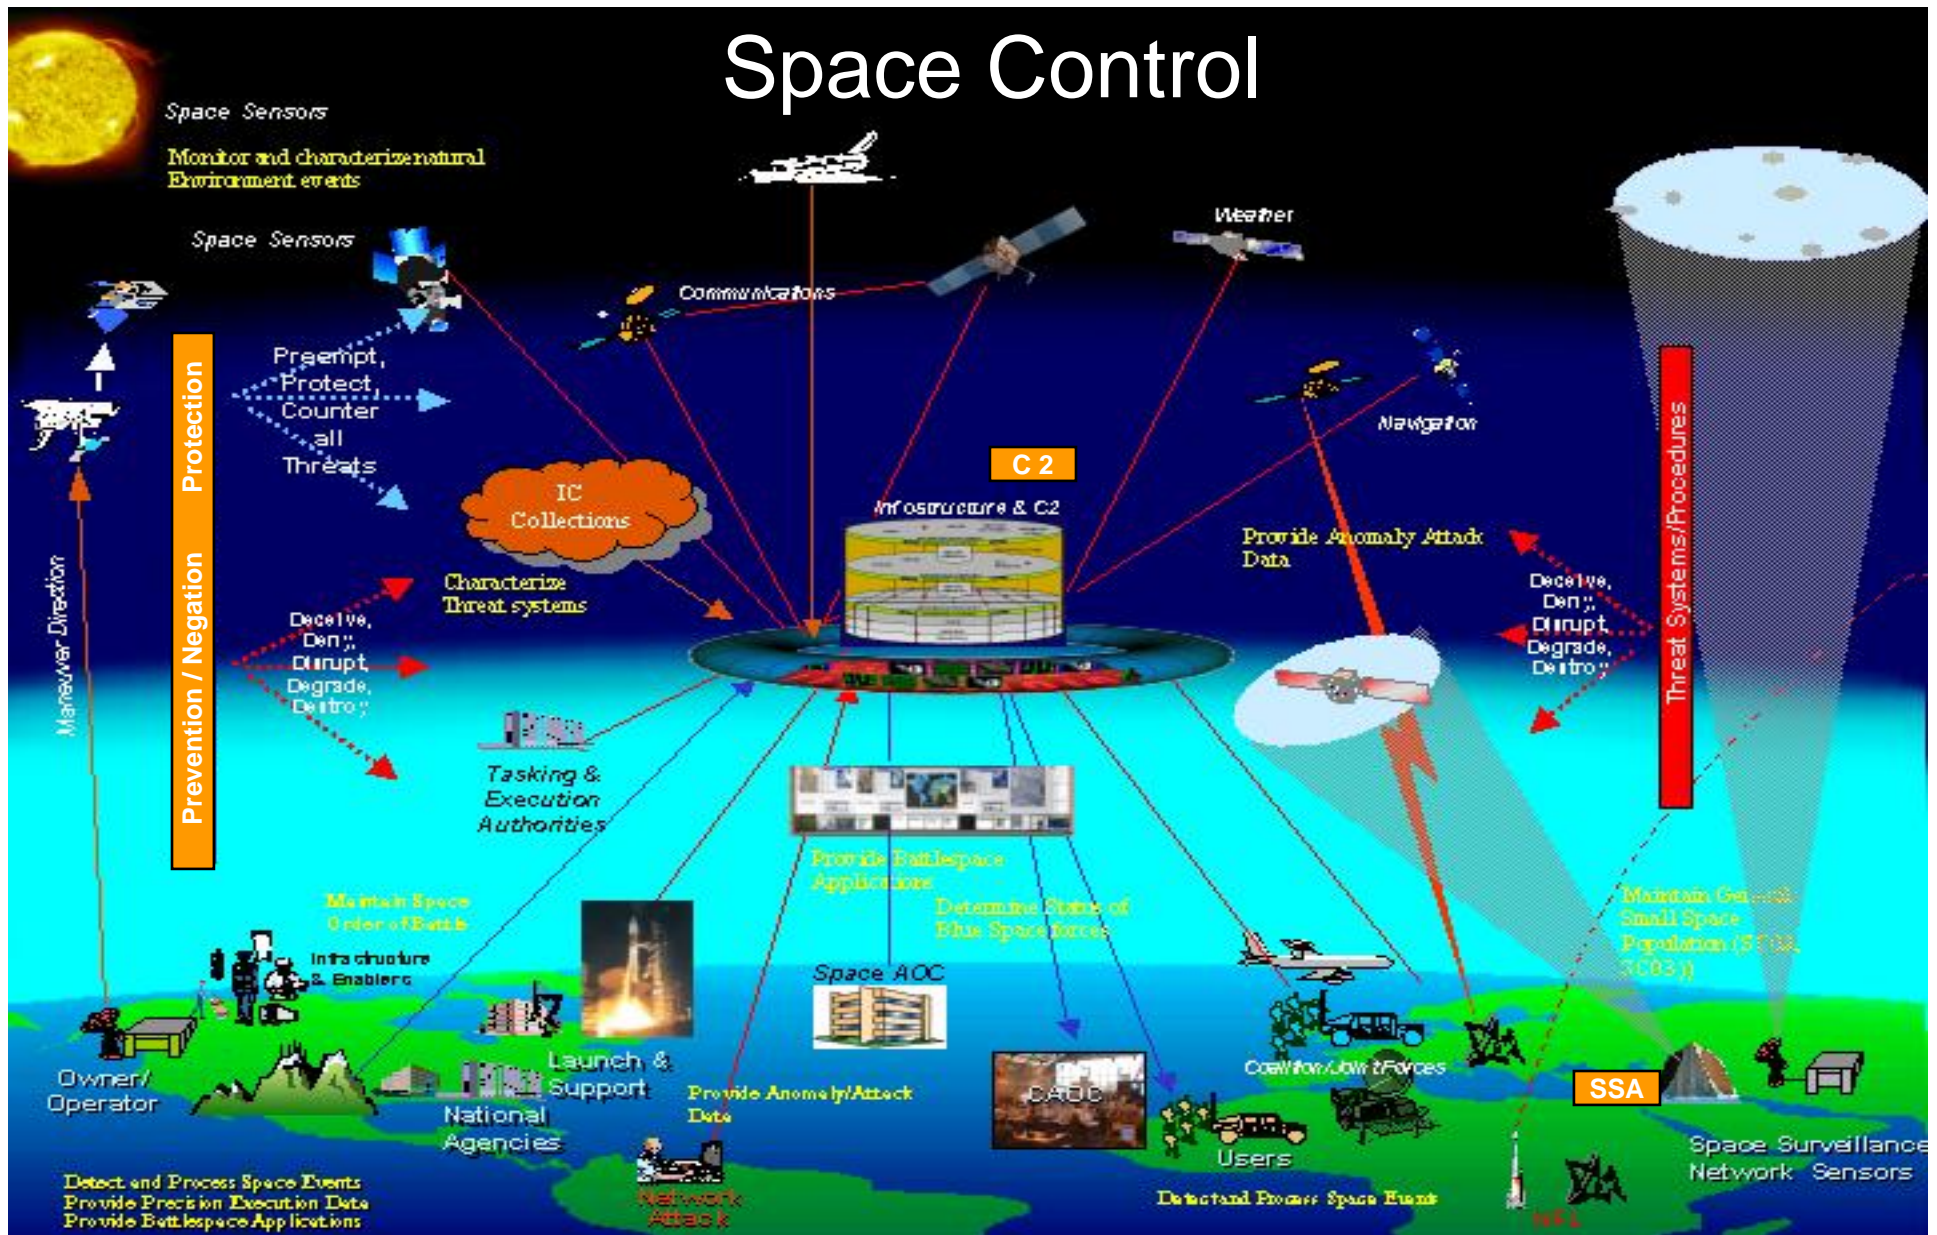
Space Control

Space Sensors

Monitor and characterize natural Environment events

Space Sensors

Communications

Weather

Navigation

Protection

Prevention / Negation

Preempt, Protect, Counter all Threats

Maneuver Direction

IC Collections

Characterize Threat systems

Deceive, Deny, Disrupt, Degrade, Destroy

C 2

Infrastructure & C2

Provide Anomaly Attack Data

Deceive, Deny, Disrupt, Degrade, Destroy

Threat Systems/Procedures

Tasking & Execution Authorities

Provide Battlespace Applications

Determine Status of Blue Space forces

Maintain Space Order of Battle

Infrastructure & Enablers

Maintain General Small Space Population (SPOC, SCC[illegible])

Space AOC

Launch & Support

Owner/ Operator

National Agencies

Provide Anomaly/Attack Data

CAOC

Coalition/Joint Forces

SSA

Users

Space Surveillance Network Sensors

Network Attack

Detect and Process Space Events

Detect and Process Space Events
Provide Precision Execution Data
Provide Battlespace Applications

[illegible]